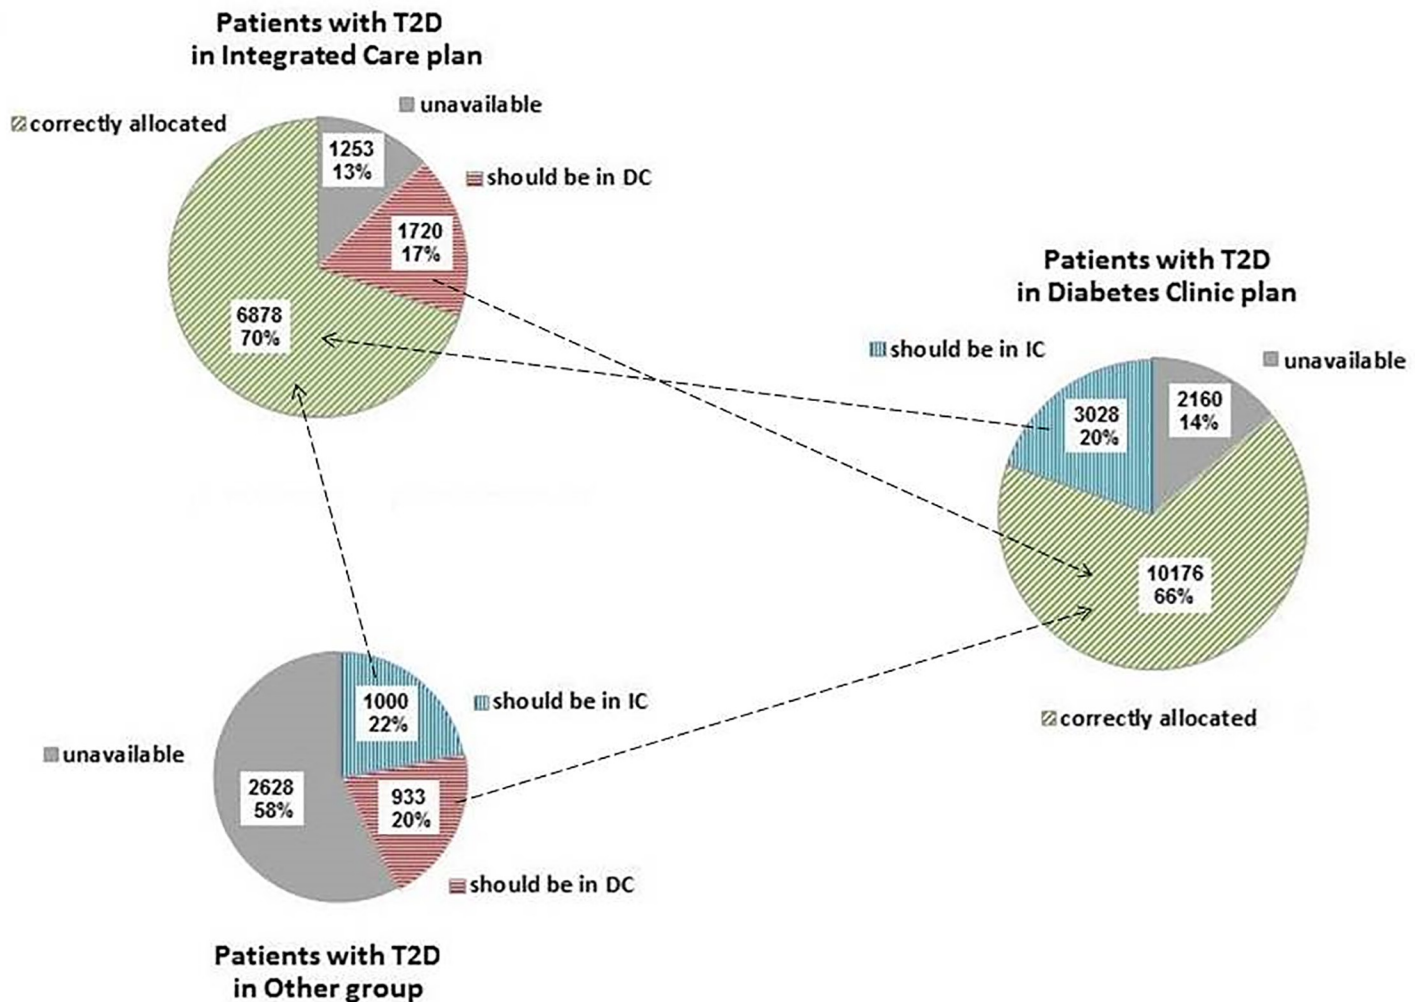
Patients with T2D in Integrated Care plan

correctly allocated

unavailable

1253
13%

should be in DC

1720
17%

6878
70%

Patients with T2D in Diabetes Clinic plan

should be in IC

unavailable

3028
20%

2160
14%

10176
66%

correctly allocated

1000
22%

should be in IC

unavailable

2628
58%

933
20%

should be in DC

Patients with T2D in Other group